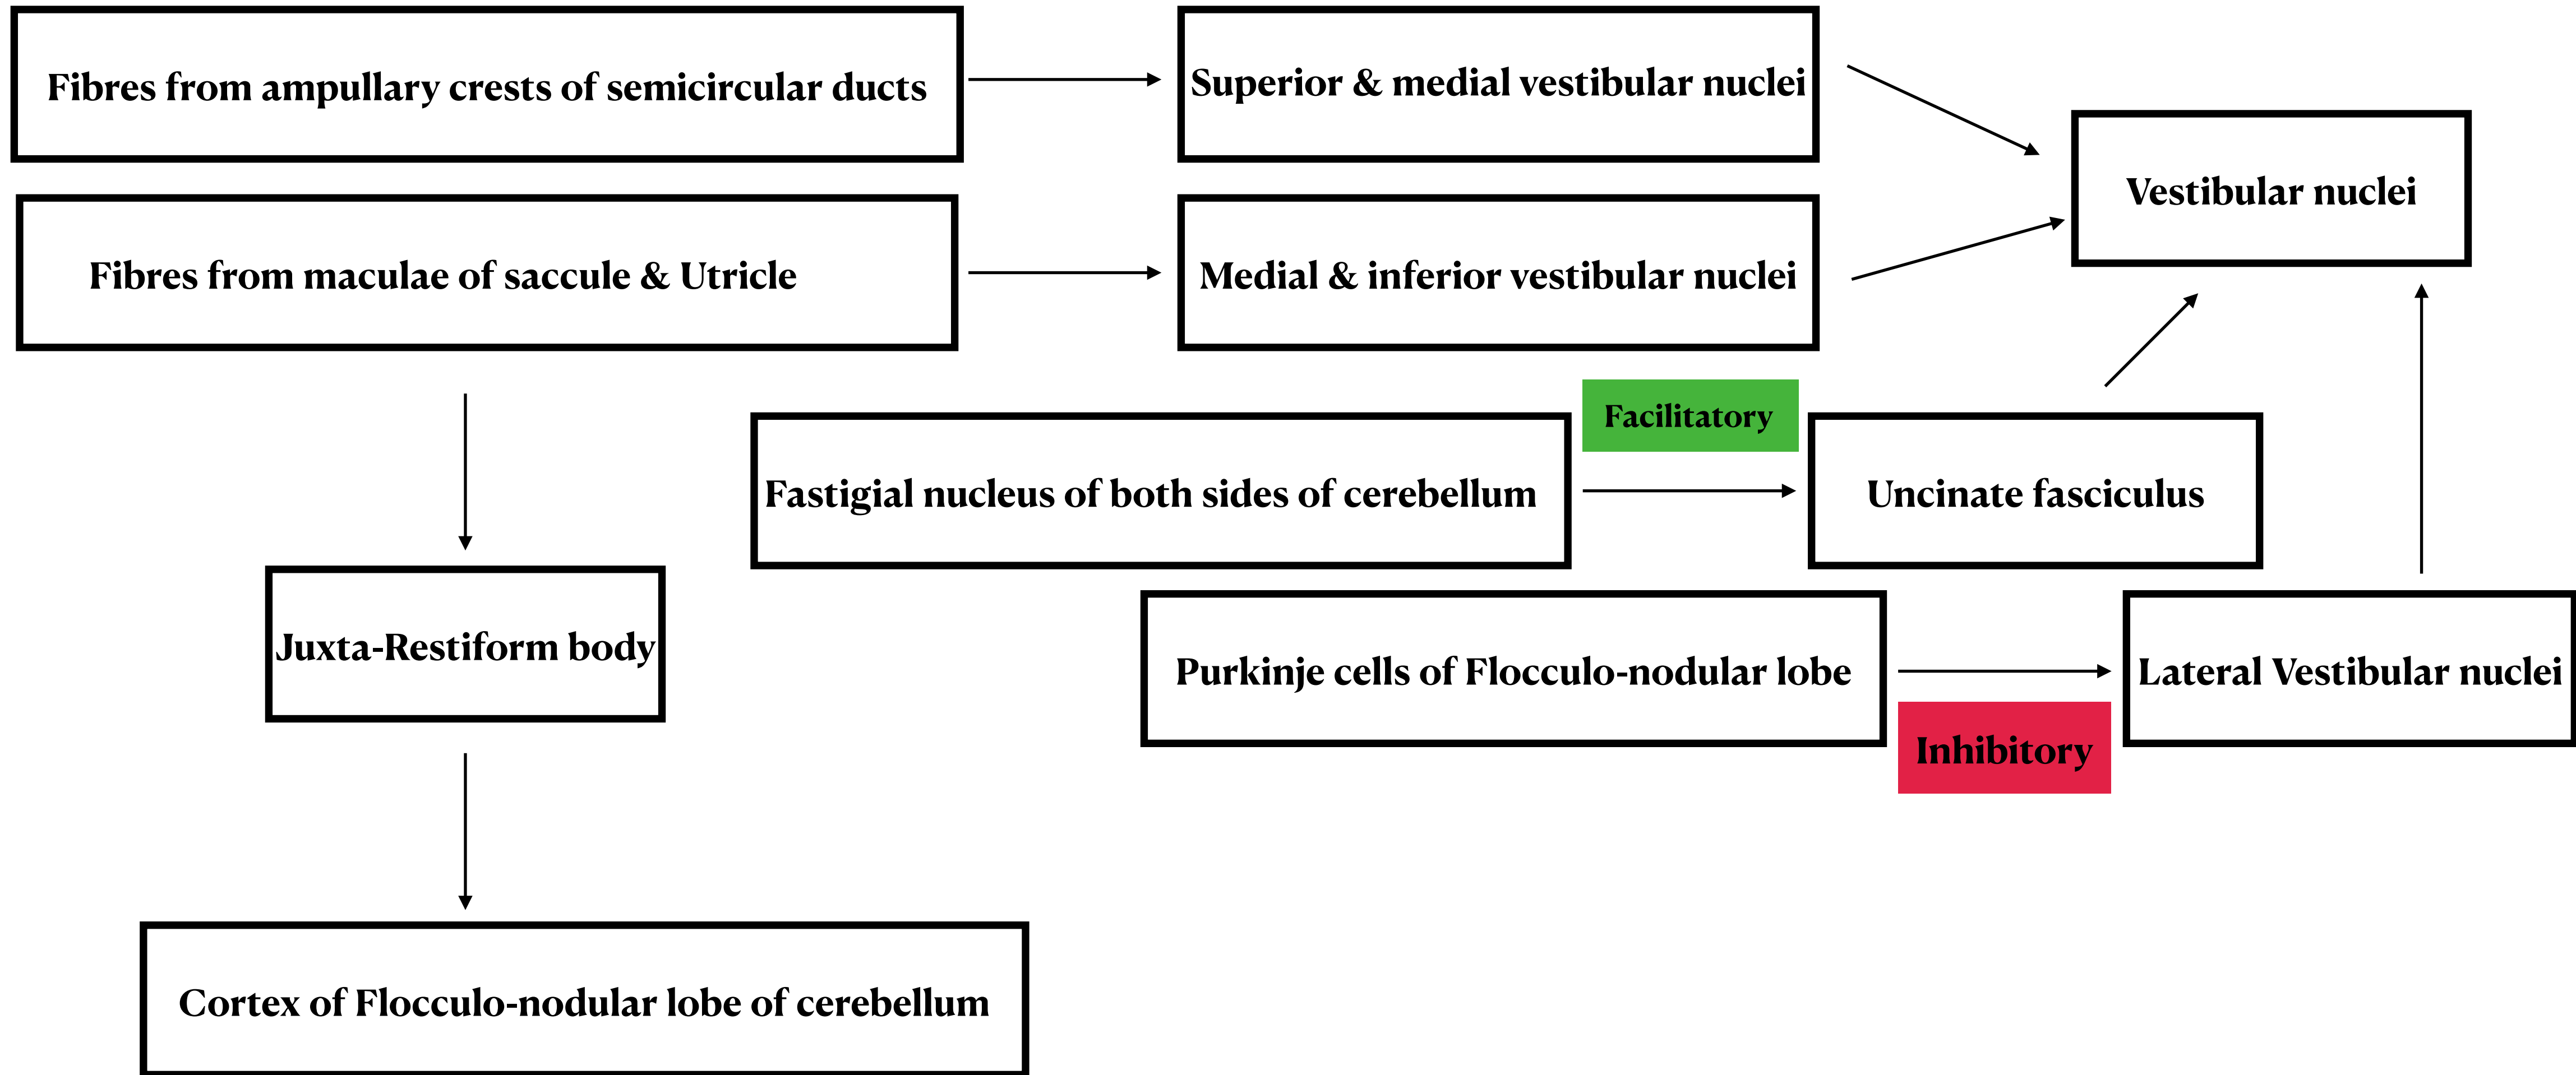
Fibres from ampullary crests of semicircular ducts

Superior & medial vestibular nuclei

Vestibular nuclei

Fibres from maculae of saccule & Utricle

Medial & inferior vestibular nuclei

Facilitatory

Fastigial nucleus of both sides of cerebellum

Uncinate fasciculus

Juxta-Restiform body

Purkinje cells of Flocculo-nodular lobe

Lateral Vestibular nuclei

Inhibitory

Cortex of Flocculo-nodular lobe of cerebellum